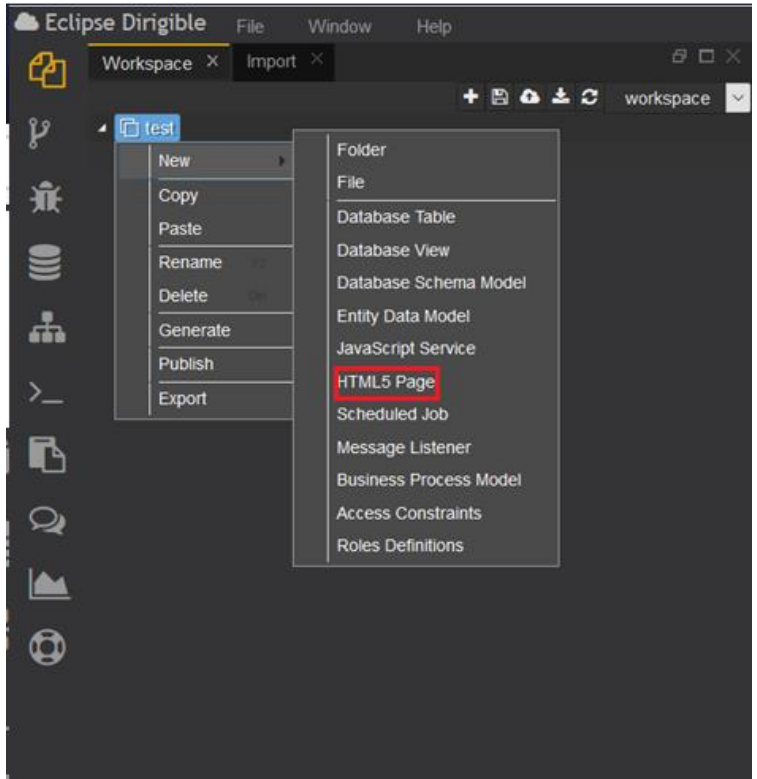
Eclipse Dirigible File Window Help

Workspace × Import ×

workspace

test

New
Copy
Paste
Rename F2
Delete Del
Generate
Publish
Export

Folder
File
Database Table
Database View
Database Schema Model
Entity Data Model
JavaScript Service
HTML5 Page
Scheduled Job
Message Listener
Business Process Model
Access Constraints
Roles Definitions